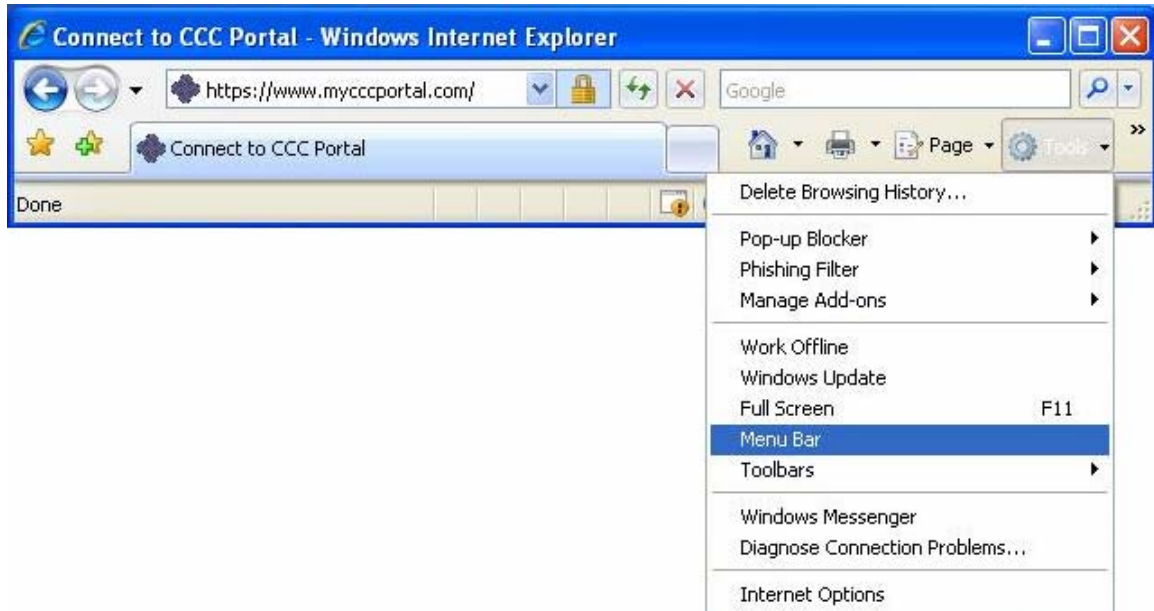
Connect to CCC Portal - Windows Internet Explorer

https://www.mycccportal.com/

Google

Connect to CCC Portal

Page

Tools

Done

Delete Browsing History...

Pop-up Blocker
Phishing Filter
Manage Add-ons

Work Offline
Windows Update
Full Screen F11
Menu Bar
Toolbars

Windows Messenger
Diagnose Connection Problems...

Internet Options